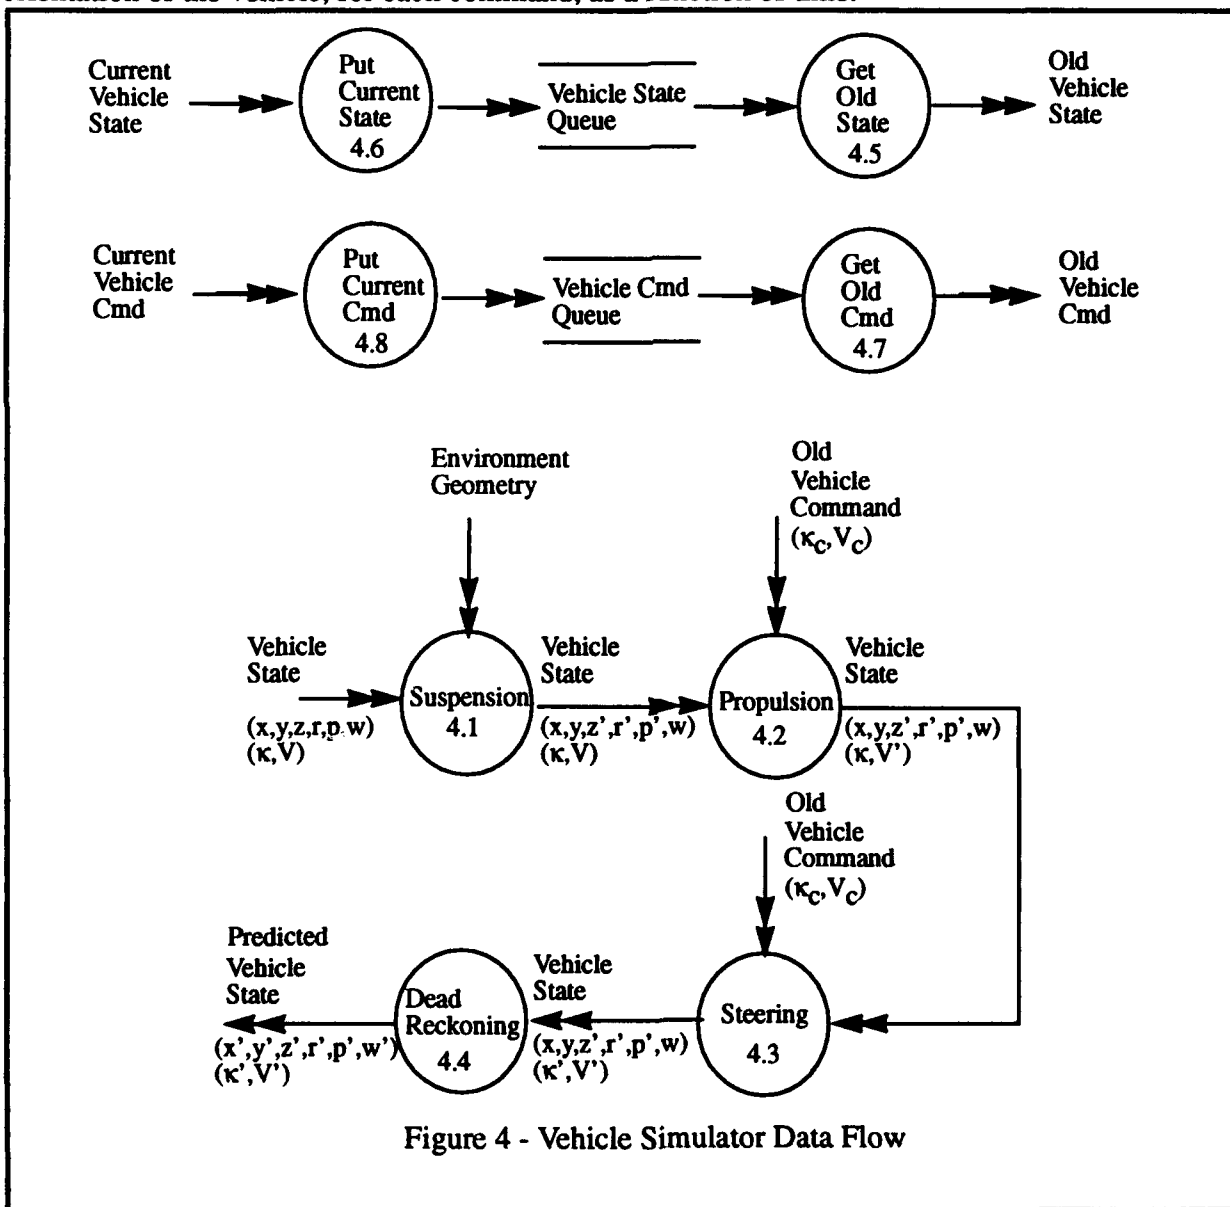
Current Vehicle State

Put Current State 4.6

Vehicle State Queue

Get Old State 4.5

Old Vehicle State

Current Vehicle Cmd

Put Current Cmd 4.8

Vehicle Cmd Queue

Get Old Cmd 4.7

Old Vehicle Cmd

Environment Geometry

Old Vehicle Command $(\kappa_c, V_c)$

Vehicle State $(x,y,z,r,p,w)$ $(\kappa,V)$

Suspension 4.1

Vehicle State $(x,y,z',r',p',w)$ $(\kappa,V)$

Propulsion 4.2

Vehicle State $(x,y,z',r',p',w)$ $(\kappa,V')$

Old Vehicle Command $(\kappa_c, V_c)$

Predicted Vehicle State $(x',y',z',r',p',w')$ $(\kappa',V')$

Dead Reckoning 4.4

Vehicle State $(x,y,z',r',p',w)$ $(\kappa',V')$

Steering 4.3

Figure 4 - Vehicle Simulator Data Flow